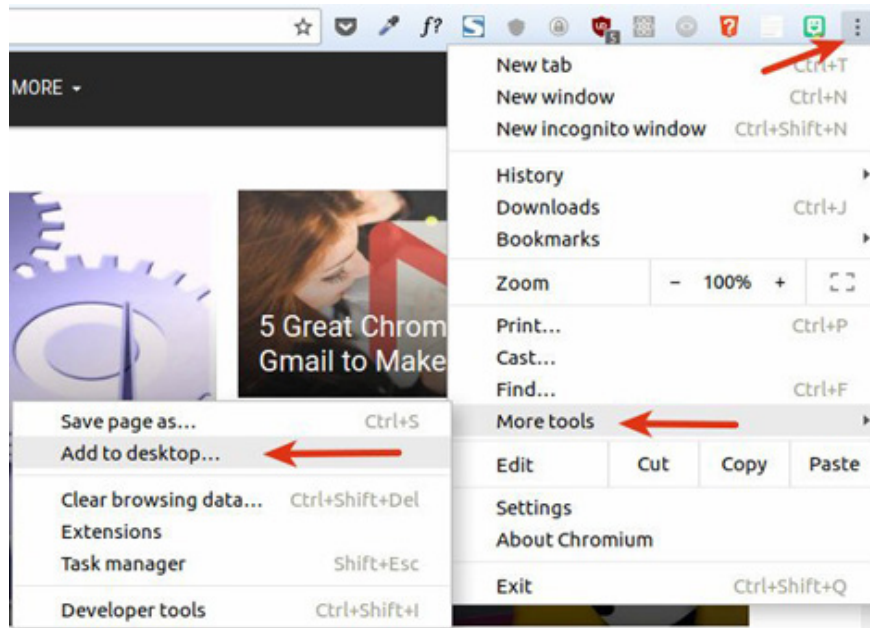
f?

MORE

5 Great Chrom
Gmail to Make

New tab Ctrl+T
New window Ctrl+N
New incognito window Ctrl+Shift+N

History
Downloads Ctrl+J
Bookmarks

Zoom - 100% +

Print... Ctrl+P
Cast...
Find... Ctrl+F
More tools

Edit Cut Copy Paste

Settings
About Chromium

Exit Ctrl+Shift+Q

Save page as... Ctrl+S
Add to desktop...

Clear browsing data... Ctrl+Shift+Del
Extensions
Task manager Shift+Esc

Developer tools Ctrl+Shift+I